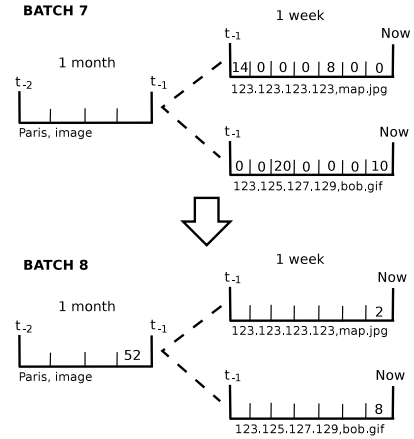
BATCH 7

1 month

$t_{-2}$

$t_{-1}$

Paris, image

1 week

$t_{-1}$

Now

14 | 0 | 0 | 0 | 8 | 0 | 0

123.123.123.123,map.jpg

$t_{-1}$

Now

0 | 0 | 20 | 0 | 0 | 0 | 10

123.125.127.129,bob.gif

BATCH 8

1 month

$t_{-2}$

$t_{-1}$

52

Paris, image

1 week

$t_{-1}$

Now

2

123.123.123.123,map.jpg

$t_{-1}$

Now

8

123.125.127.129,bob.gif